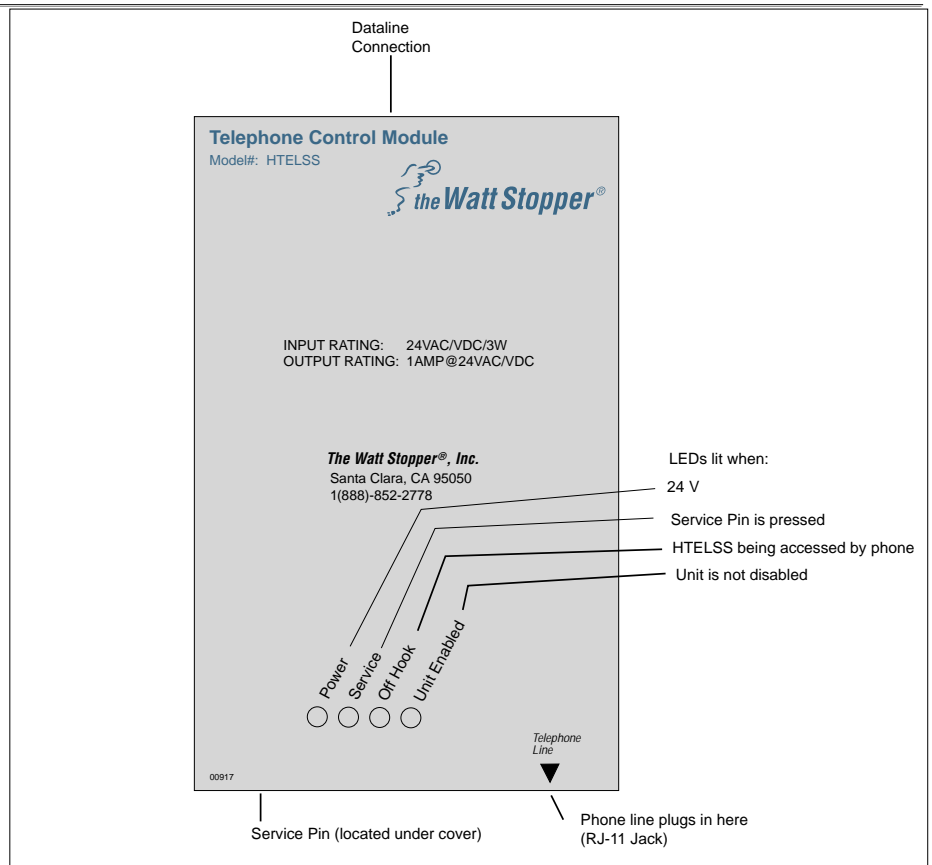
Dataline Connection

Telephone Control Module
Model#: HTELSS

the Watt Stopper®

INPUT RATING: 24VAC/VDC/3W
OUTPUT RATING: 1AMP@24VAC/VDC

The Watt Stopper®, Inc.
Santa Clara, CA 95050
1(888)-852-2778

LEDs lit when:
24 V
Service Pin is pressed
HTELSS being accessed by phone
Unit is not disabled

Power
Service
Off Hook
Unit Enabled

Telephone Line

00917

Service Pin (located under cover)

Phone line plugs in here (RJ-11 Jack)